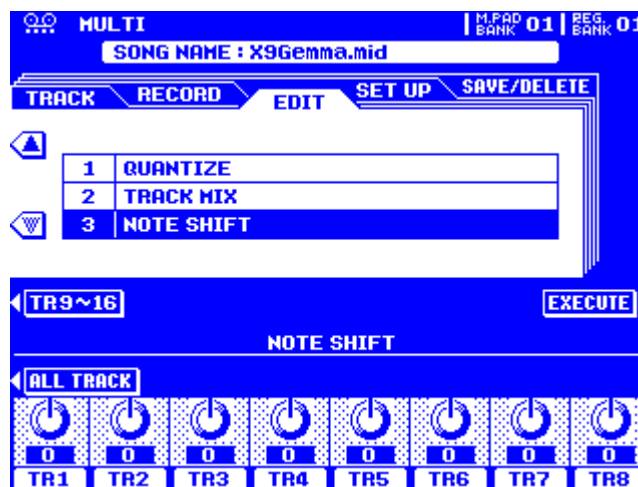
MULTI
M.PAD BANK 01 REG. BANK 01
SONG NAME : X9Gemma.mid

TRACK RECORD EDIT SET UP SAVE/DELETE

| 1 | QUANTIZE |
|---|---|
| 2 | TRACK MIX |
| 3 | NOTE SHIFT |

TR9~16
EXECUTE
NOTE SHIFT
ALL TRACK

| 0 | 0 | 0 | 0 | 0 | 0 | 0 | 0 |
|---|---|---|---|---|---|---|---|
| TR1 | TR2 | TR3 | TR4 | TR5 | TR6 | TR7 | TR8 |